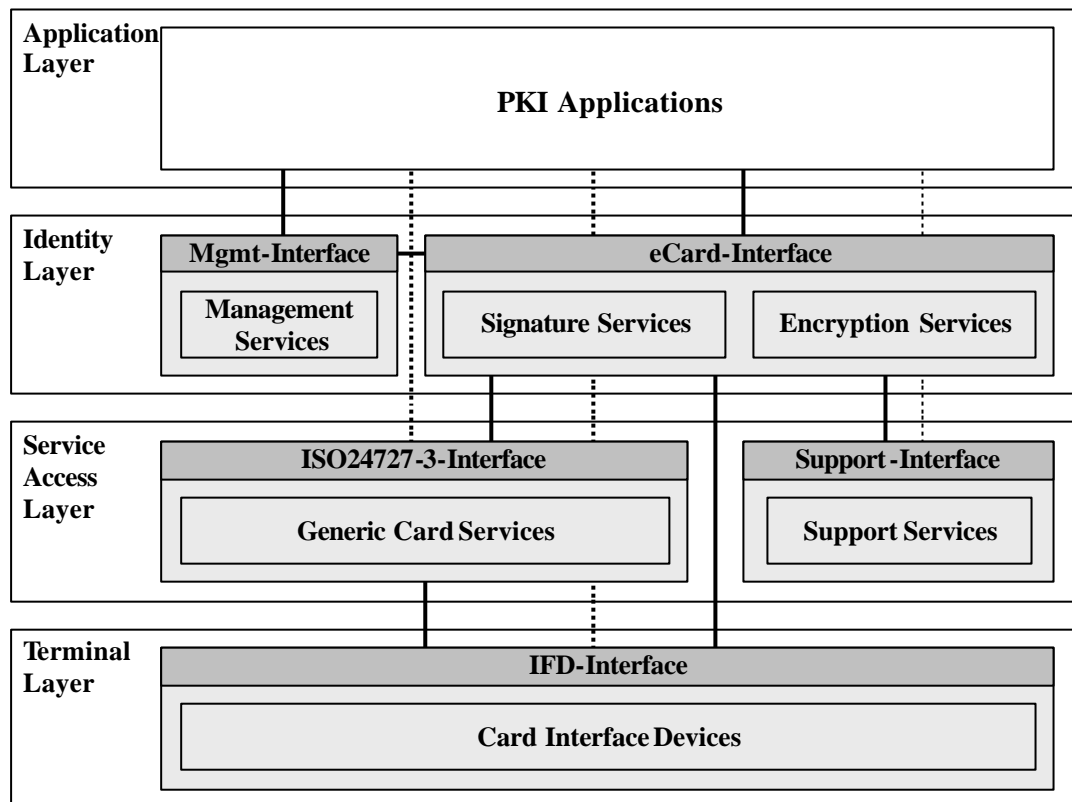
Application Layer

PKI Applications

Identity Layer

Mgmt-Interface

Management Services

eCard-Interface

Signature Services

Encryption Services

Service Access Layer

ISO24727-3-Interface

Generic Card Services

Support-Interface

Support Services

Terminal Layer

IFD-Interface

Card Interface Devices